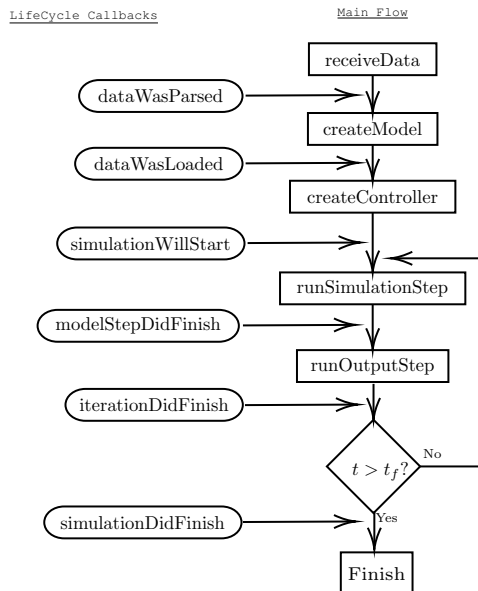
LifeCycle Callbacks

Main Flow

receiveData

dataWasParsed

createModel

dataWasLoaded

createController

simulationWillStart

runSimulationStep

modelStepDidFinish

runOutputStep

iterationDidFinish

$t > t_f$?

No

simulationDidFinish

Yes

Finish